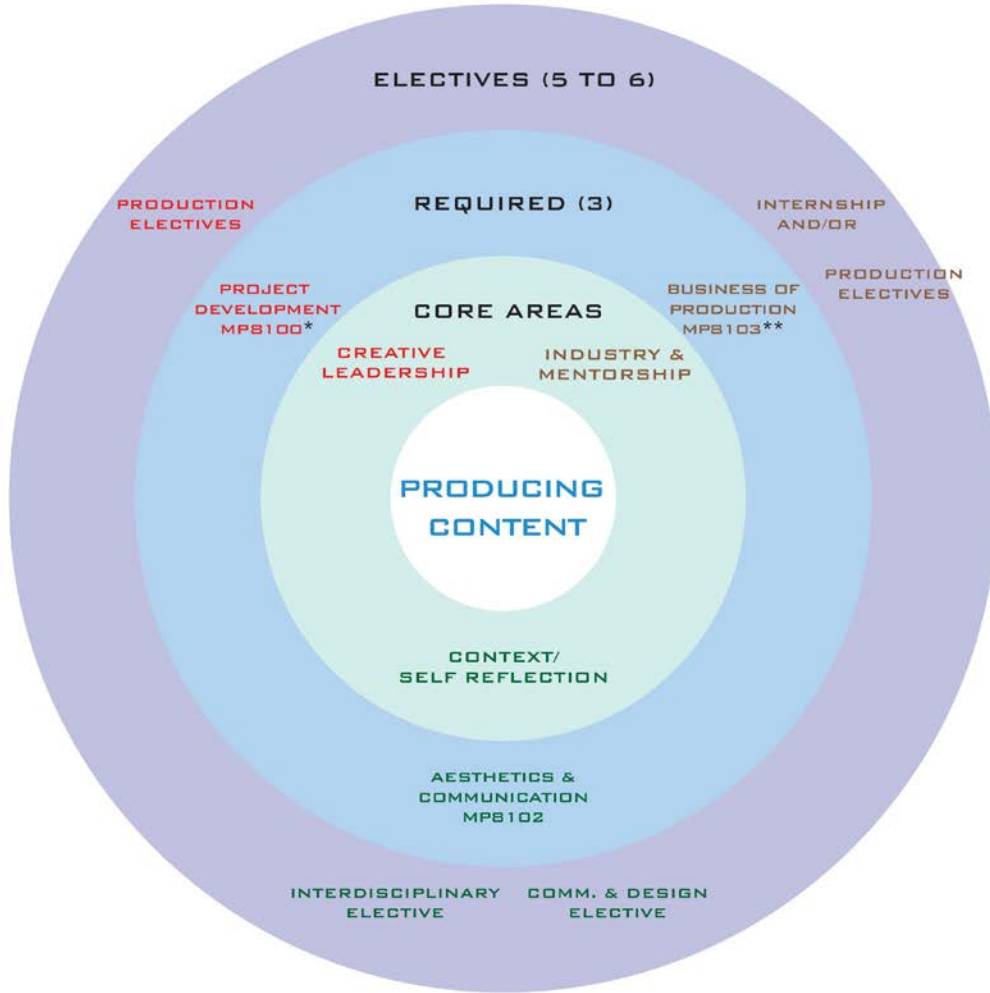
ELECTIVES (5 TO 6)

PRODUCTION ELECTIVES

REQUIRED (3)

INTERNSHIP AND/OR

PRODUCTION ELECTIVES

PROJECT DEVELOPMENT MP8100*

CORE AREAS

BUSINESS OF PRODUCTION MP8103**

CREATIVE LEADERSHIP

INDUSTRY & MENTORSHIP

PRODUCING CONTENT

CONTEXT/ SELF REFLECTION

AESTHETICS & COMMUNICATION MP8102

INTERDISCIPLINARY ELECTIVE

COMM. & DESIGN ELECTIVE